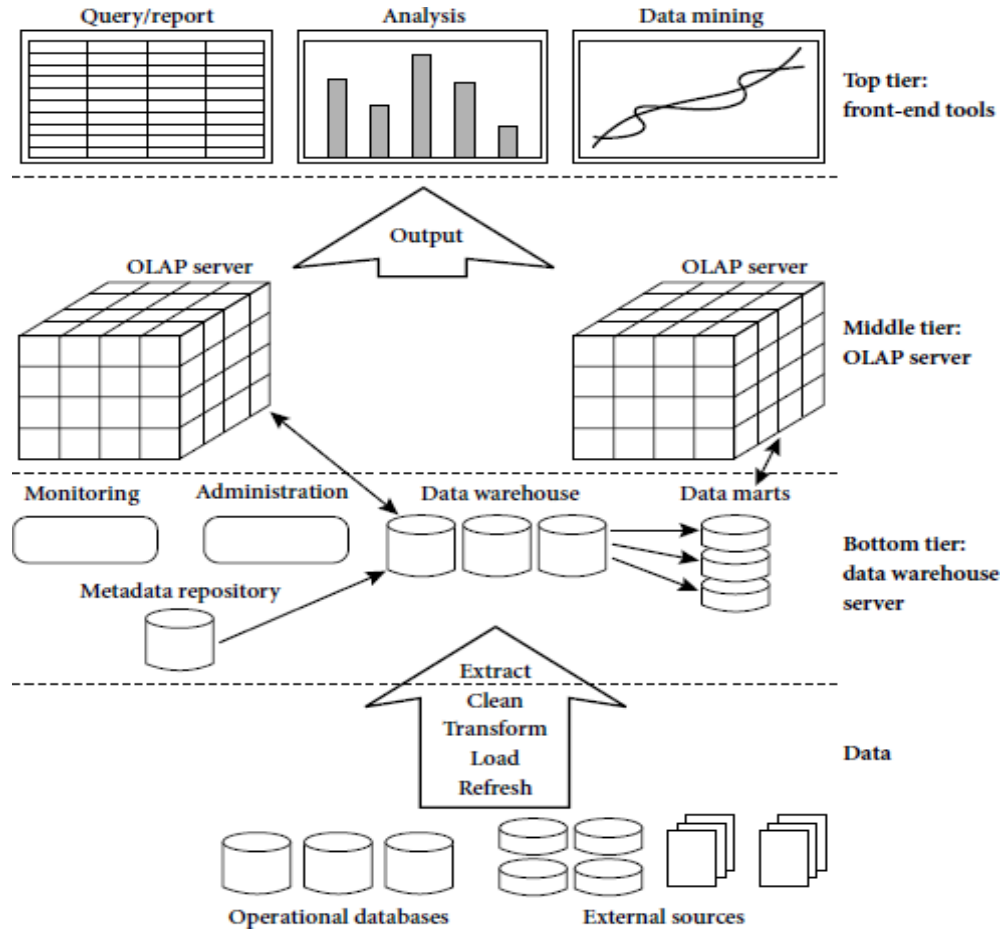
Query/report

Analysis

Data mining

Top tier: front-end tools

Output

OLAP server

OLAP server

Middle tier: OLAP server

Monitoring

Administration

Data warehouse

Data marts

Bottom tier: data warehouse server

Metadata repository

Extract
Clean
Transform
Load
Refresh

Data

Operational databases

External sources